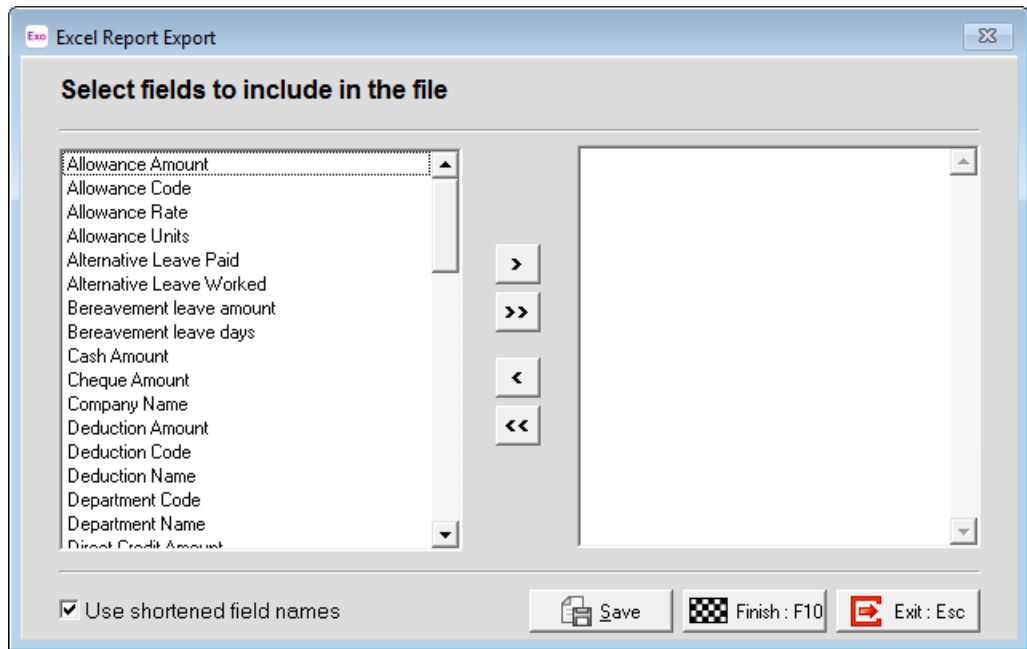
Exo Excel Report Export

Select fields to include in the file

Allowance Amount
Allowance Code
Allowance Rate
Allowance Units
Alternative Leave Paid
Alternative Leave Worked
Bereavement leave amount
Bereavement leave days
Cash Amount
Cheque Amount
Company Name
Deduction Amount
Deduction Code
Deduction Name
Department Code
Department Name
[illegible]

>
>>
<
<<

☑ Use shortened field names

Save
Finish : F10
Exit : Esc